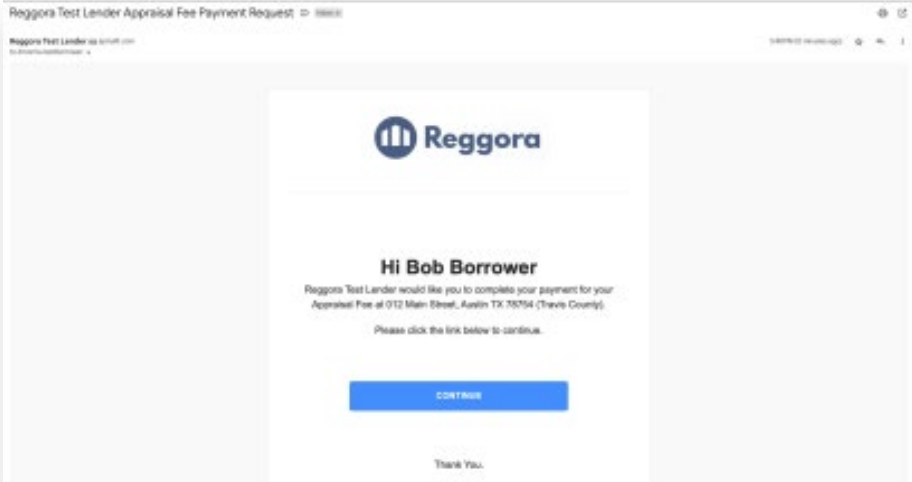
Reggora Test Lender Appraisal Fee Payment Request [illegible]

Reggora Test Lender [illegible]
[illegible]

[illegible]

Reggora

Hi Bob Borrower

Reggora Test Lender would like you to complete your payment for your Appraisal Fee at 012 Main Street, Austin TX 78754 (Travis County).

Please click the link below to continue.

CONTINUE

Thank You.